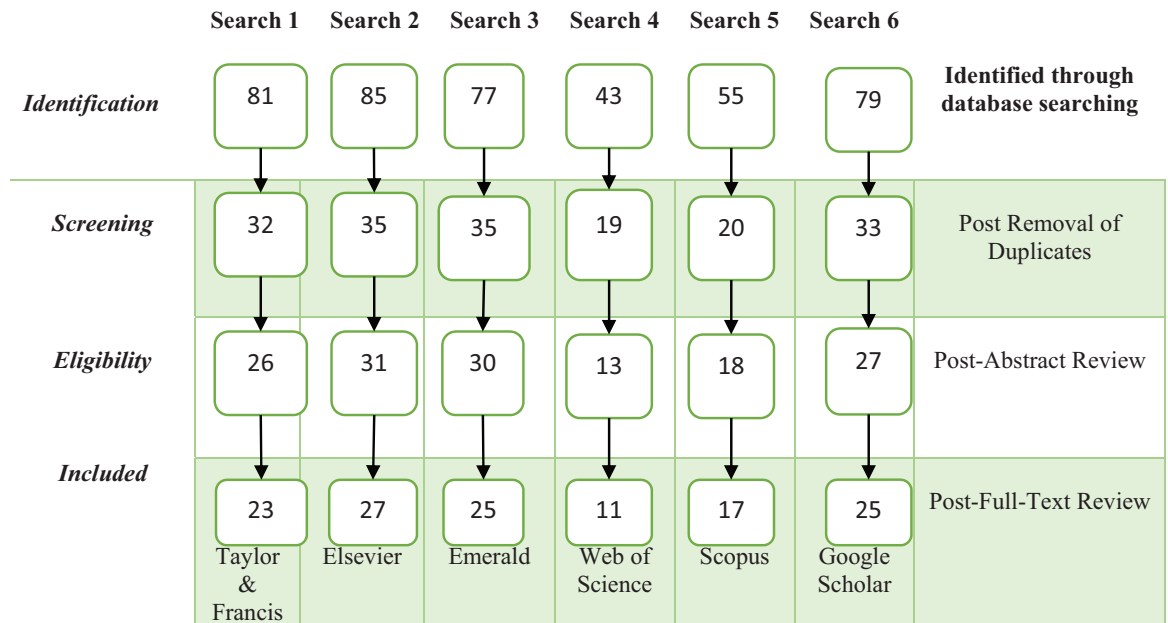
| | Search 1 | Search 2 | Search 3 | Search 4 | Search 5 | Search 6 | |
|---|---|---|---|---|---|---|---|
| *Identification* | 81 | 85 | 77 | 43 | 55 | 79 | Identified through database searching |
| *Screening* | 32 | 35 | 35 | 19 | 20 | 33 | Post Removal of Duplicates |
| *Eligibility* | 26 | 31 | 30 | 13 | 18 | 27 | Post-Abstract Review |
| *Included* | 23 | 27 | 25 | 11 | 17 | 25 | Post-Full-Text Review |
| | Taylor & Francis | Elsevier | Emerald | Web of Science | Scopus | Google Scholar | |